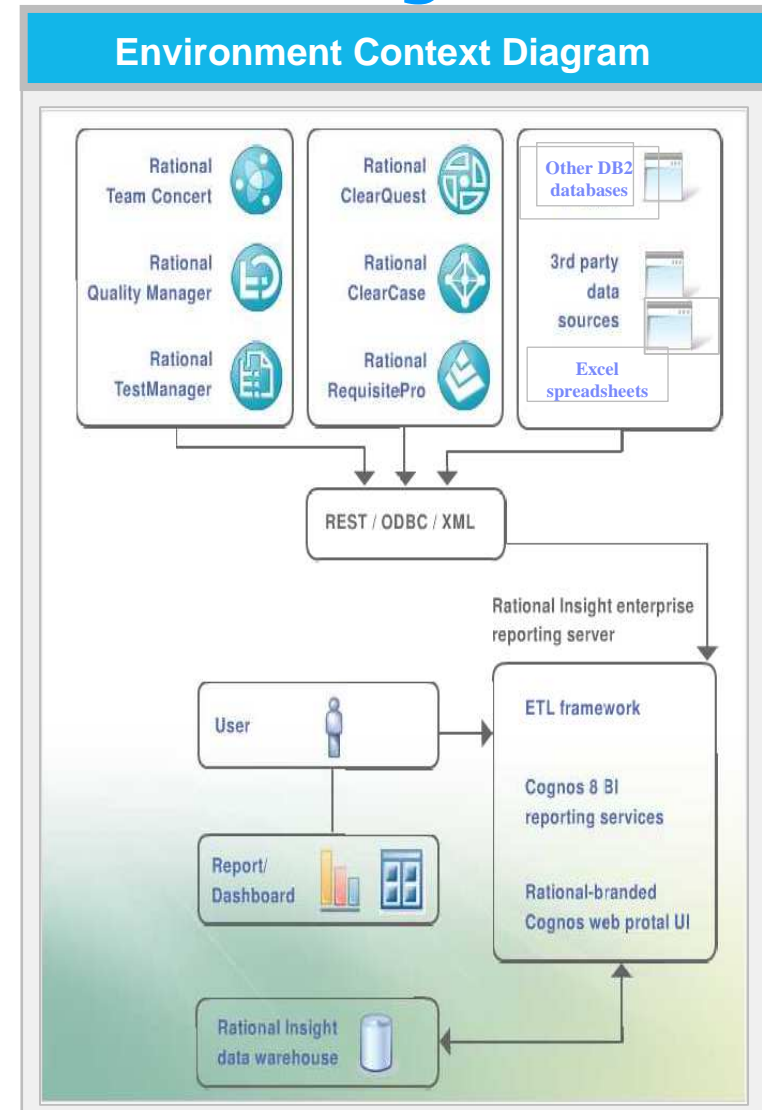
Environment Context Diagram

Rational Team Concert

Rational Quality Manager

Rational TestManager

Rational ClearQuest

Rational ClearCase

Rational RequisitePro

Other DB2 databases

3rd party data sources

Excel spreadsheets

REST / ODBC / XML

Rational Insight enterprise reporting server

User

Report/ Dashboard

ETL framework

Cognos 8 BI reporting services

Rational-branded Cognos web protal UI

Rational Insight data warehouse